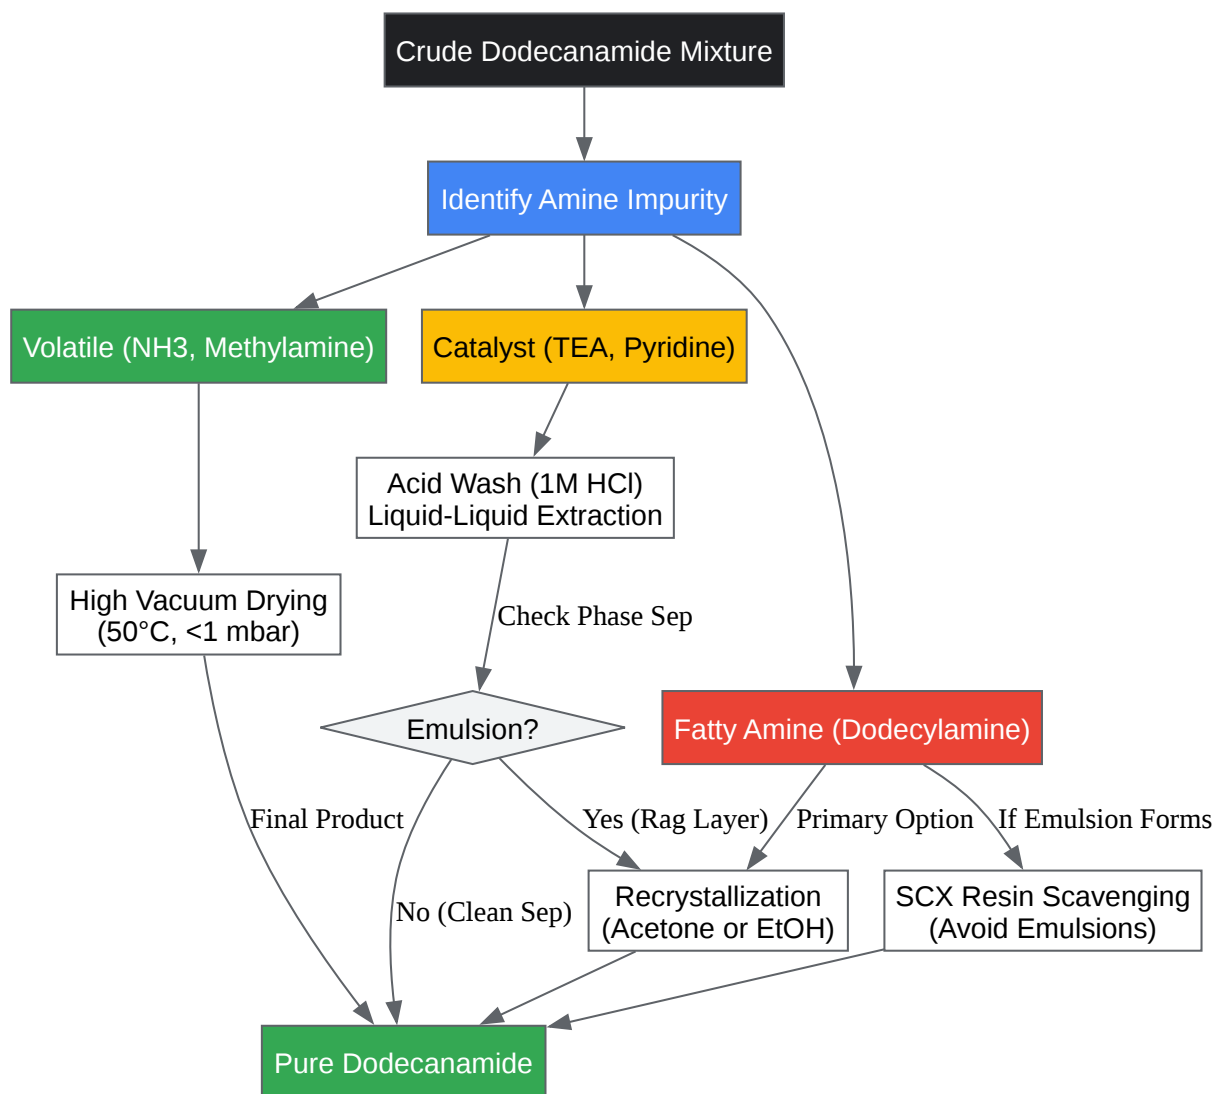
Crude Dodecanamide Mixture

Identify Amine Impurity

Volatile (NH3, Methylamine)

Catalyst (TEA, Pyridine)

Acid Wash (1M HCl)
Liquid-Liquid Extraction

High Vacuum Drying
(50°C, <1 mbar)

Check Phase Sep

Emulsion?

Fatty Amine (Dodecylamine)

Final Product

Yes (Rag Layer)

Primary Option

If Emulsion Forms

No (Clean Sep)

Recrystallization
(Acetone or EtOH)

SCX Resin Scavenging
(Avoid Emulsions)

Pure Dodecanamide